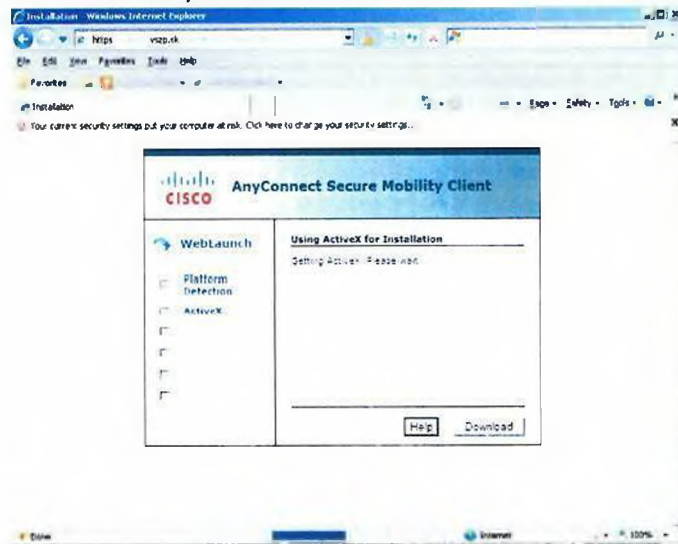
Installation - Windows Internet Explorer

https vszp.sk

File Edit View Favorites Tools Help

Favorites

Installation

Page • Safety • Tools •

Your current security settings put your computer at risk. Click here to change your security settings...

cisco AnyConnect Secure Mobility Client

WebLaunch

Platform Detection

ActiveX

Using ActiveX for Installation

Setting ActiveX. Please wait.

Help Download

Done

Internet

100%